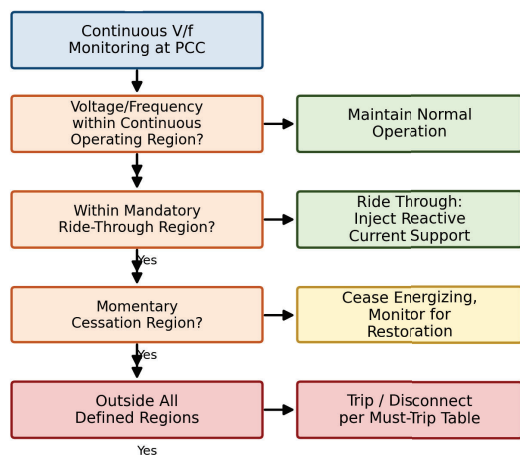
Continuous V/f Monitoring at PCC

Voltage/Frequency within Continuous Operating Region?

Maintain Normal Operation

Within Mandatory Ride-Through Region?

Ride Through: Inject Reactive Current Support

Yes

Momentary Cessation Region?

Cease Energizing, Monitor for Restoration

Yes

Outside All Defined Regions

Trip / Disconnect per Must-Trip Table

Yes